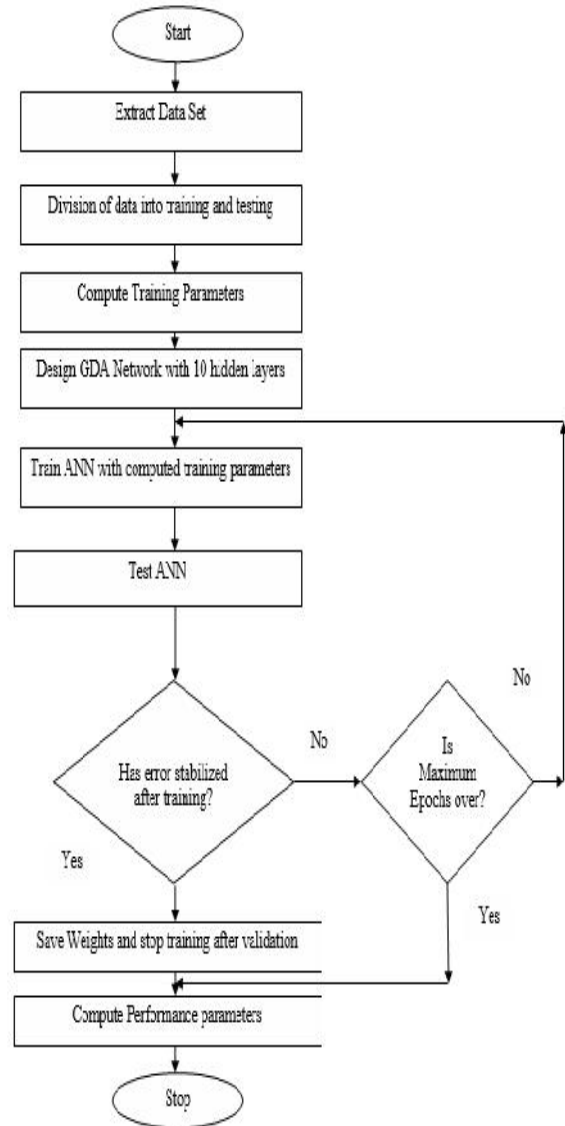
Start

Extract Data Set

Division of data into training and testing

Compute Training Parameters

Design GDA Network with 10 hidden layers

Train ANN with computed training parameters

Test ANN

Has error stabilized after training?

No

Is Maximum Epochs over?

No

Yes

Yes

Save Weights and stop training after validation

Compute Performance parameters

Stop